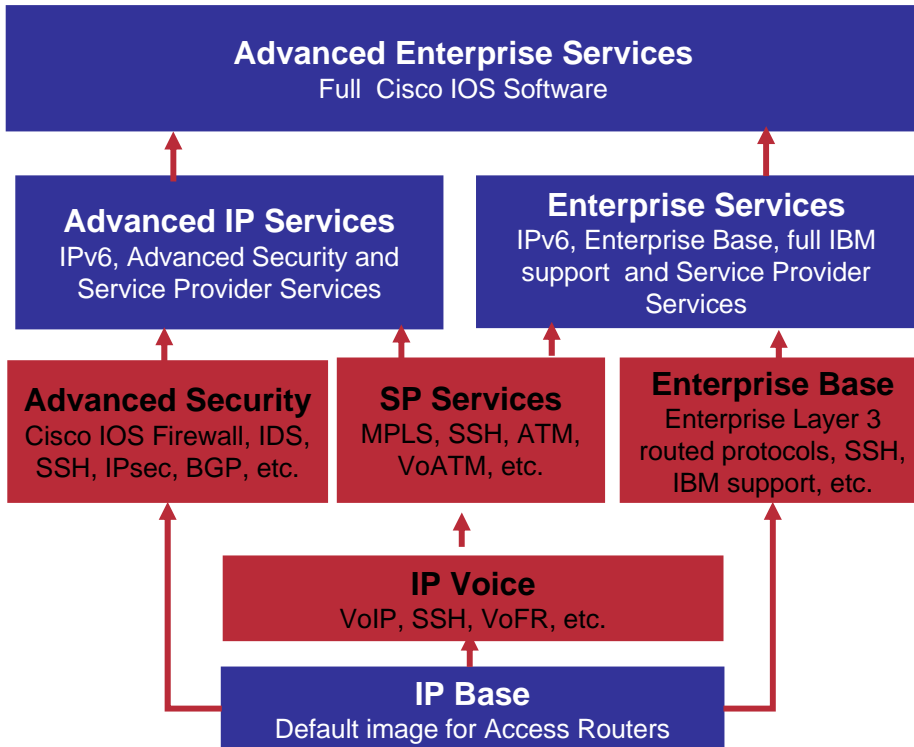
Advanced Enterprise Services
Full Cisco IOS Software

Advanced IP Services
IPv6, Advanced Security and Service Provider Services

Enterprise Services
IPv6, Enterprise Base, full IBM support and Service Provider Services

Advanced Security
Cisco IOS Firewall, IDS, SSH, IPsec, BGP, etc.

SP Services
MPLS, SSH, ATM, VoATM, etc.

Enterprise Base
Enterprise Layer 3 routed protocols, SSH, IBM support, etc.

IP Voice
VoIP, SSH, VoFR, etc.

IP Base
Default image for Access Routers